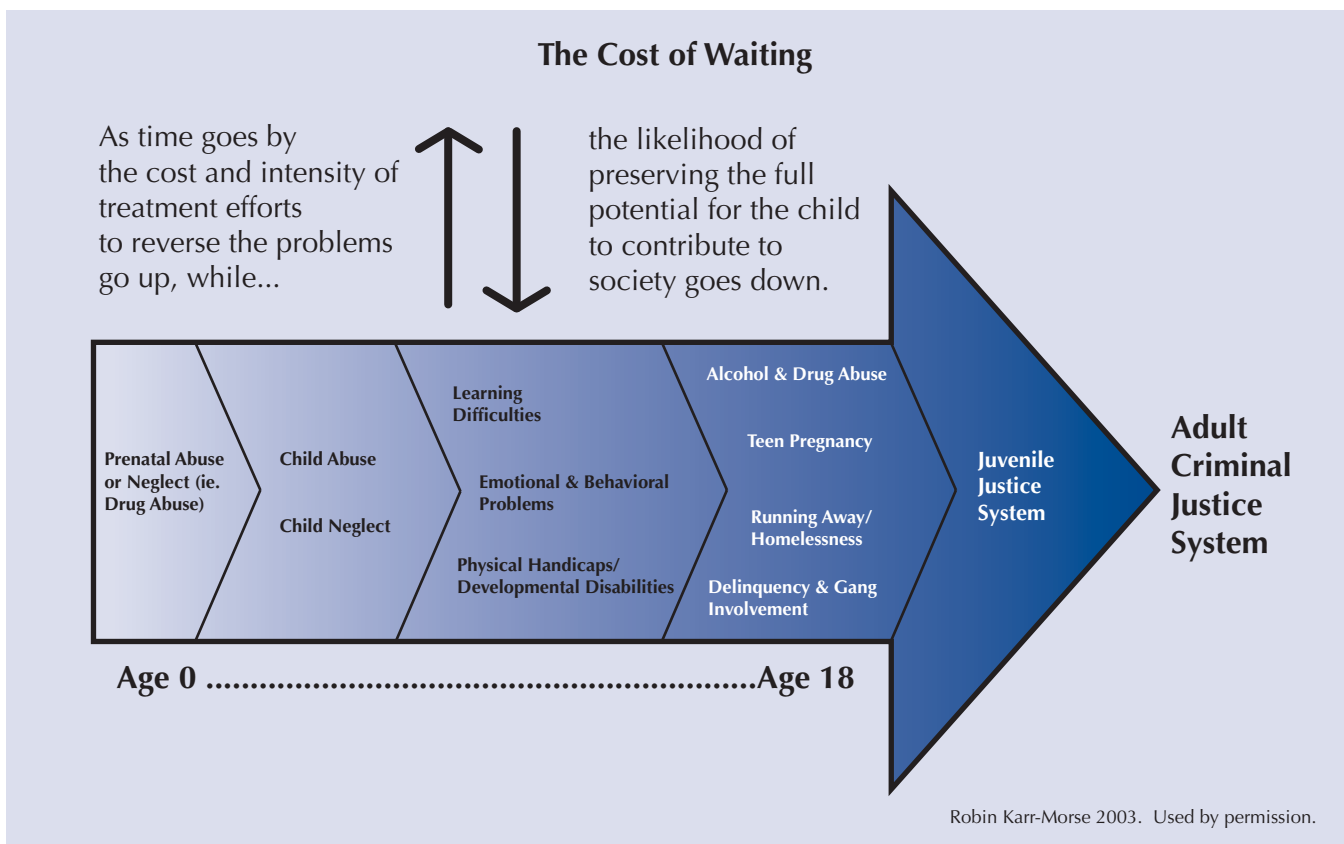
The Cost of Waiting

As time goes by the cost and intensity of treatment efforts to reverse the problems go up, while...

the likelihood of preserving the full potential for the child to contribute to society goes down.

Prenatal Abuse or Neglect (ie. Drug Abuse)

Child Abuse

Child Neglect

Learning Difficulties

Emotional & Behavioral Problems

Physical Handicaps/ Developmental Disabilities

Alcohol & Drug Abuse

Teen Pregnancy

Running Away/ Homelessness

Delinquency & Gang Involvement

Juvenile Justice System

Adult Criminal Justice System

Age 0 ......................................................Age 18

Robin Karr-Morse 2003. Used by permission.